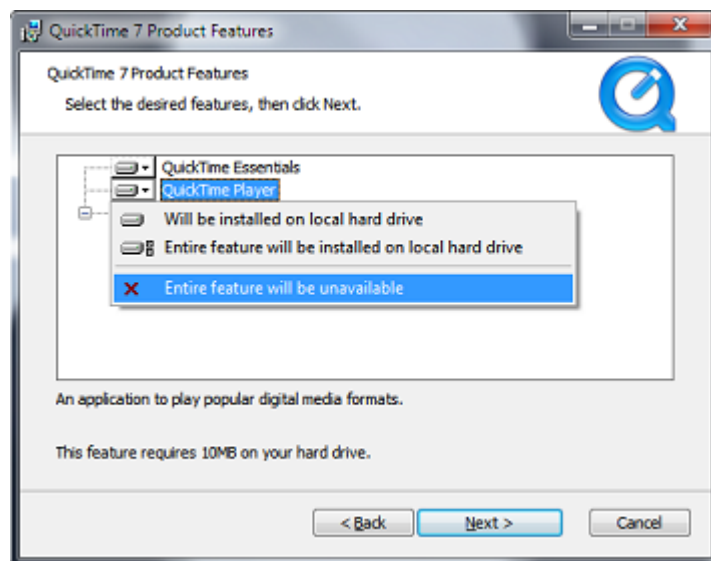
QuickTime 7 Product Features

QuickTime 7 Product Features

Select the desired features, then click Next.

QuickTime Essentials

QuickTime Player

Will be installed on local hard drive

Entire feature will be installed on local hard drive

Entire feature will be unavailable

An application to play popular digital media formats.

This feature requires 10MB on your hard drive.

< Back

Next >

Cancel